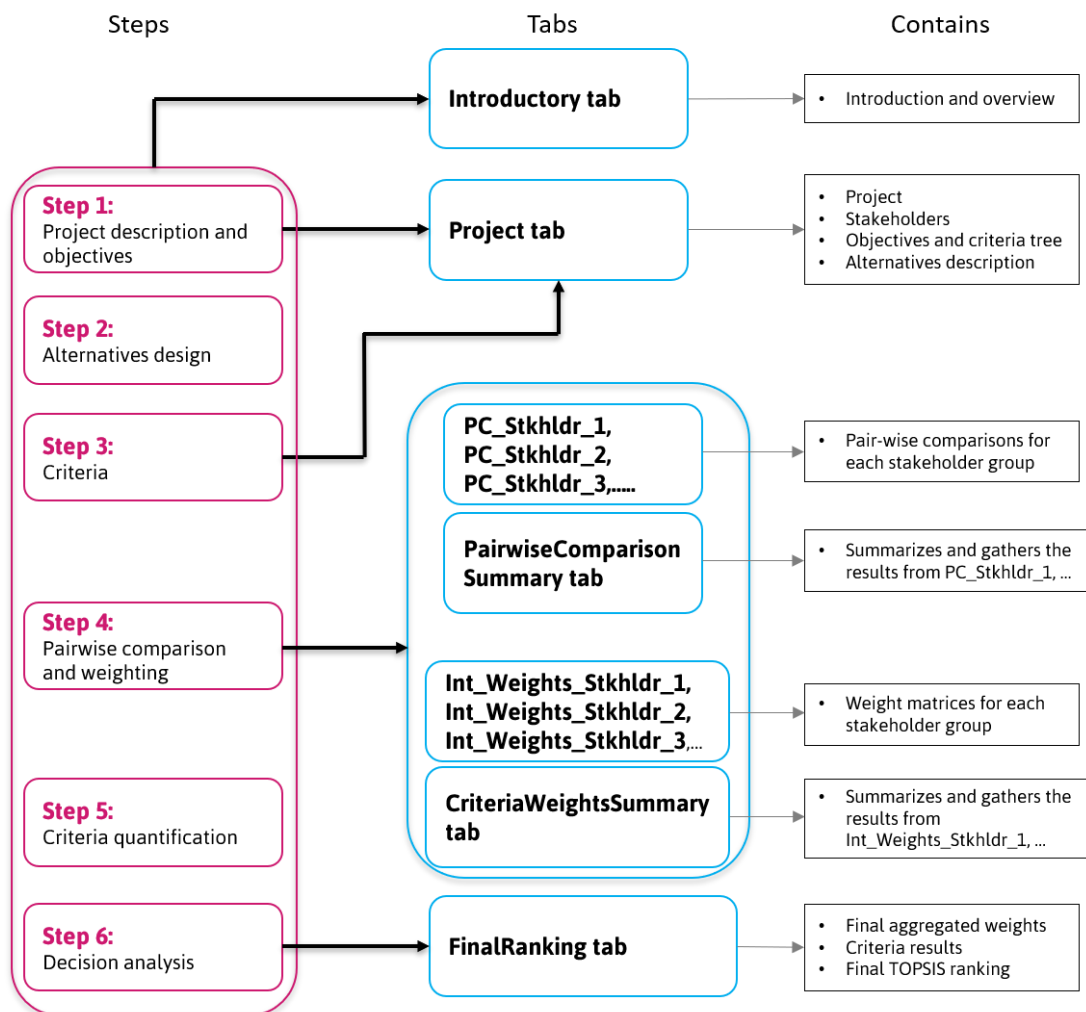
Steps

Tabs

Contains

Introductory tab

• Introduction and overview

Step 1:
Project description and objectives

Project tab

• Project
• Stakeholders
• Objectives and criteria tree
• Alternatives description

Step 2:
Alternatives design

Step 3:
Criteria

PC_Stkhldr_1,
PC_Stkhldr_2,
PC_Stkhldr_3,.....

• Pair-wise comparisons for each stakeholder group

PairwiseComparison Summary tab

• Summarizes and gathers the results from PC_Stkhldr_1, ...

Step 4:
Pairwise comparison and weighting

Int_Weights_Stkhldr_1,
Int_Weights_Stkhldr_2,
Int_Weights_Stkhldr_3,...

• Weight matrices for each stakeholder group

CriteriaWeightsSummary tab

• Summarizes and gathers the results from Int_Weights_Stkhldr_1, ...

Step 5:
Criteria quantification

Step 6:
Decision analysis

FinalRanking tab

• Final aggregated weights
• Criteria results
• Final TOPSIS ranking